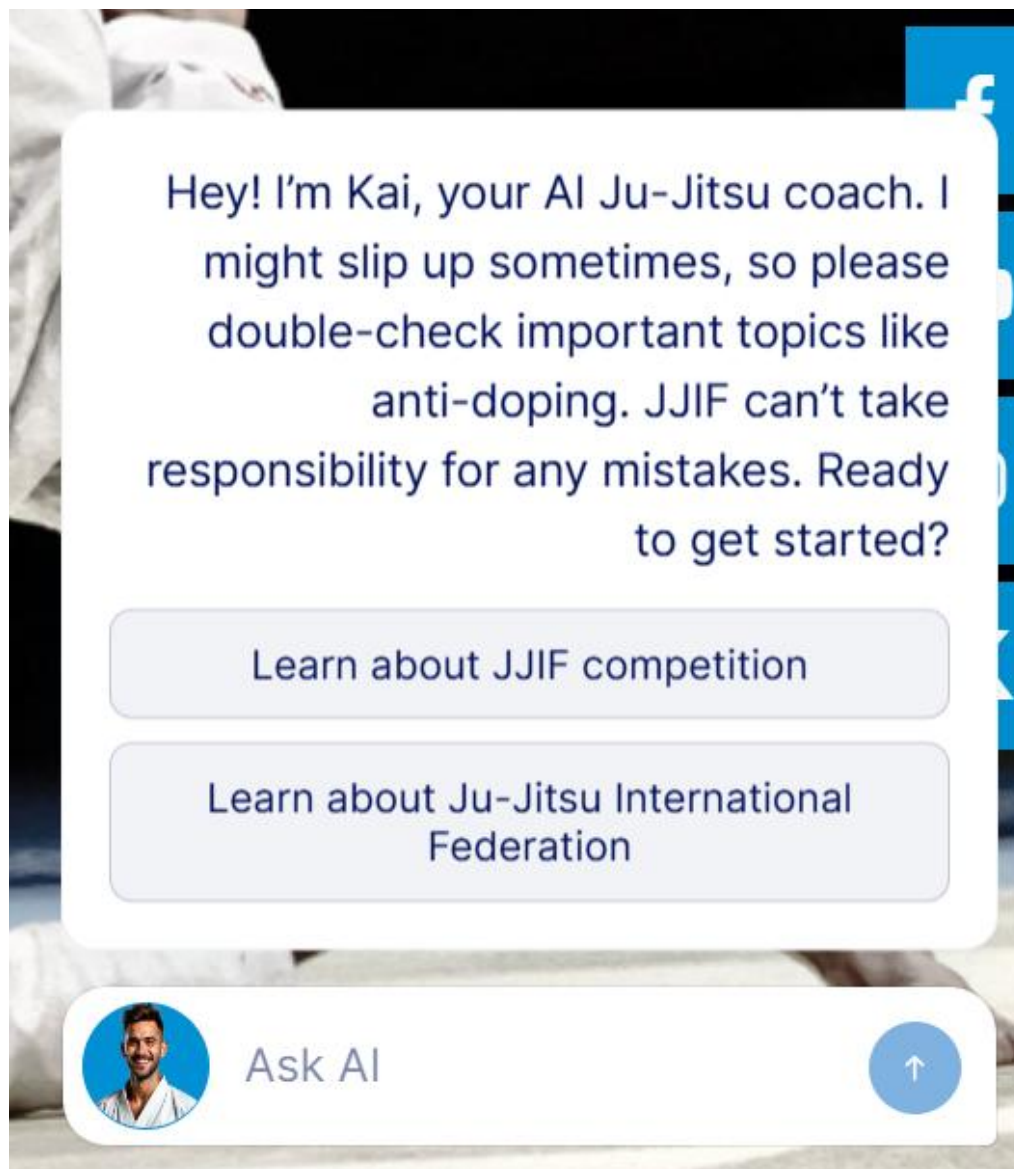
Hey! I'm Kai, your AI Ju-Jitsu coach. I might slip up sometimes, so please double-check important topics like anti-doping. JJIF can't take responsibility for any mistakes. Ready to get started?

Learn about JJIF competition

Learn about Ju-Jitsu International Federation

Ask AI